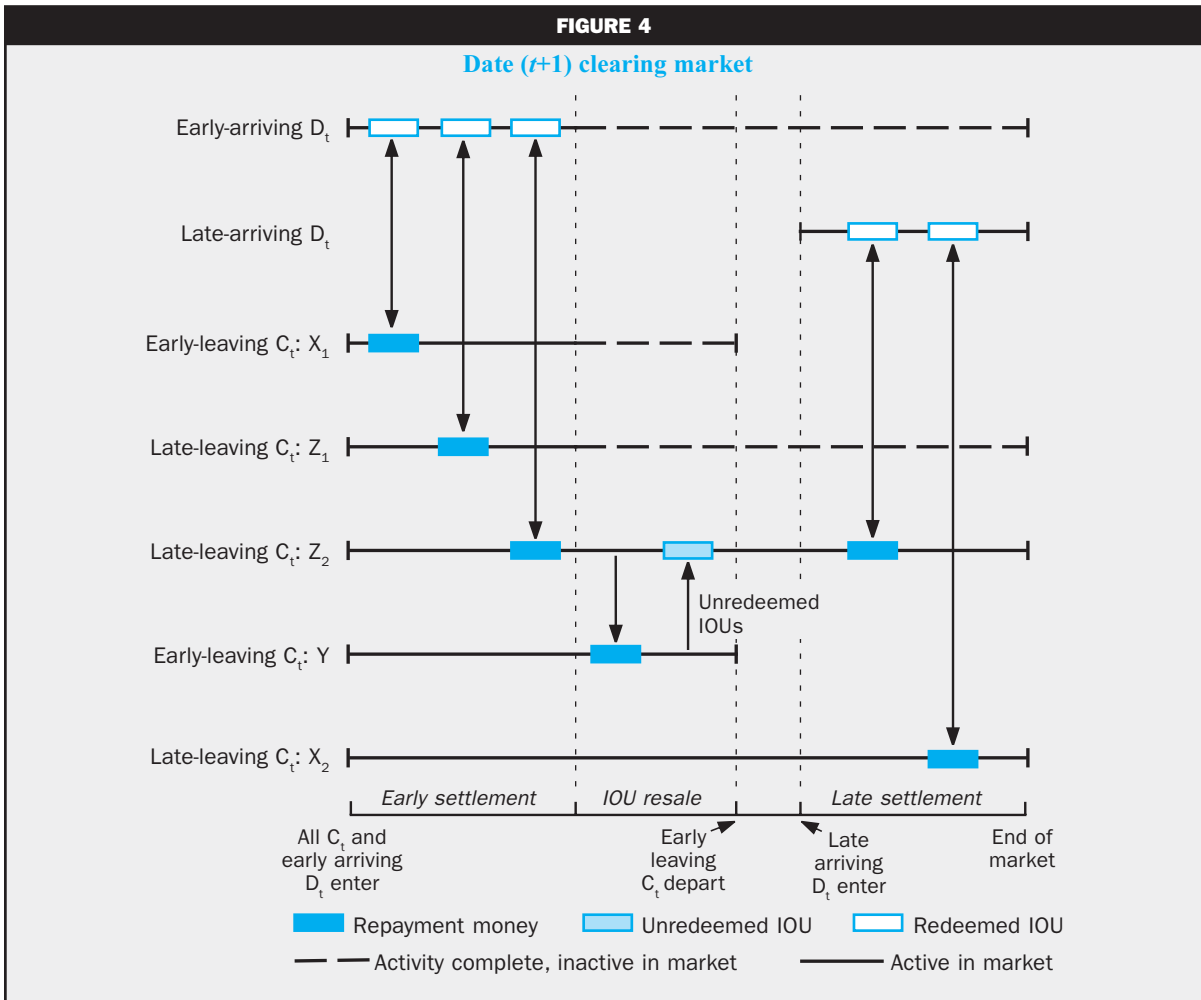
FIGURE 4

Date ($t$+1) clearing market

Early-arriving $D_t$

Late-arriving $D_t$

Early-leaving $C_t$: $X_1$

Late-leaving $C_t$: $Z_1$

Late-leaving $C_t$: $Z_2$

Unredeemed IOUs

Early-leaving $C_t$: Y

Late-leaving $C_t$: $X_2$

Early settlement

IOU resale

Late settlement

All $C_t$ and early arriving $D_t$ enter

Early leaving $C_t$ depart

Late arriving $D_t$ enter

End of market

Repayment money

Unredeemed IOU

Redeemed IOU

Activity complete, inactive in market

Active in market